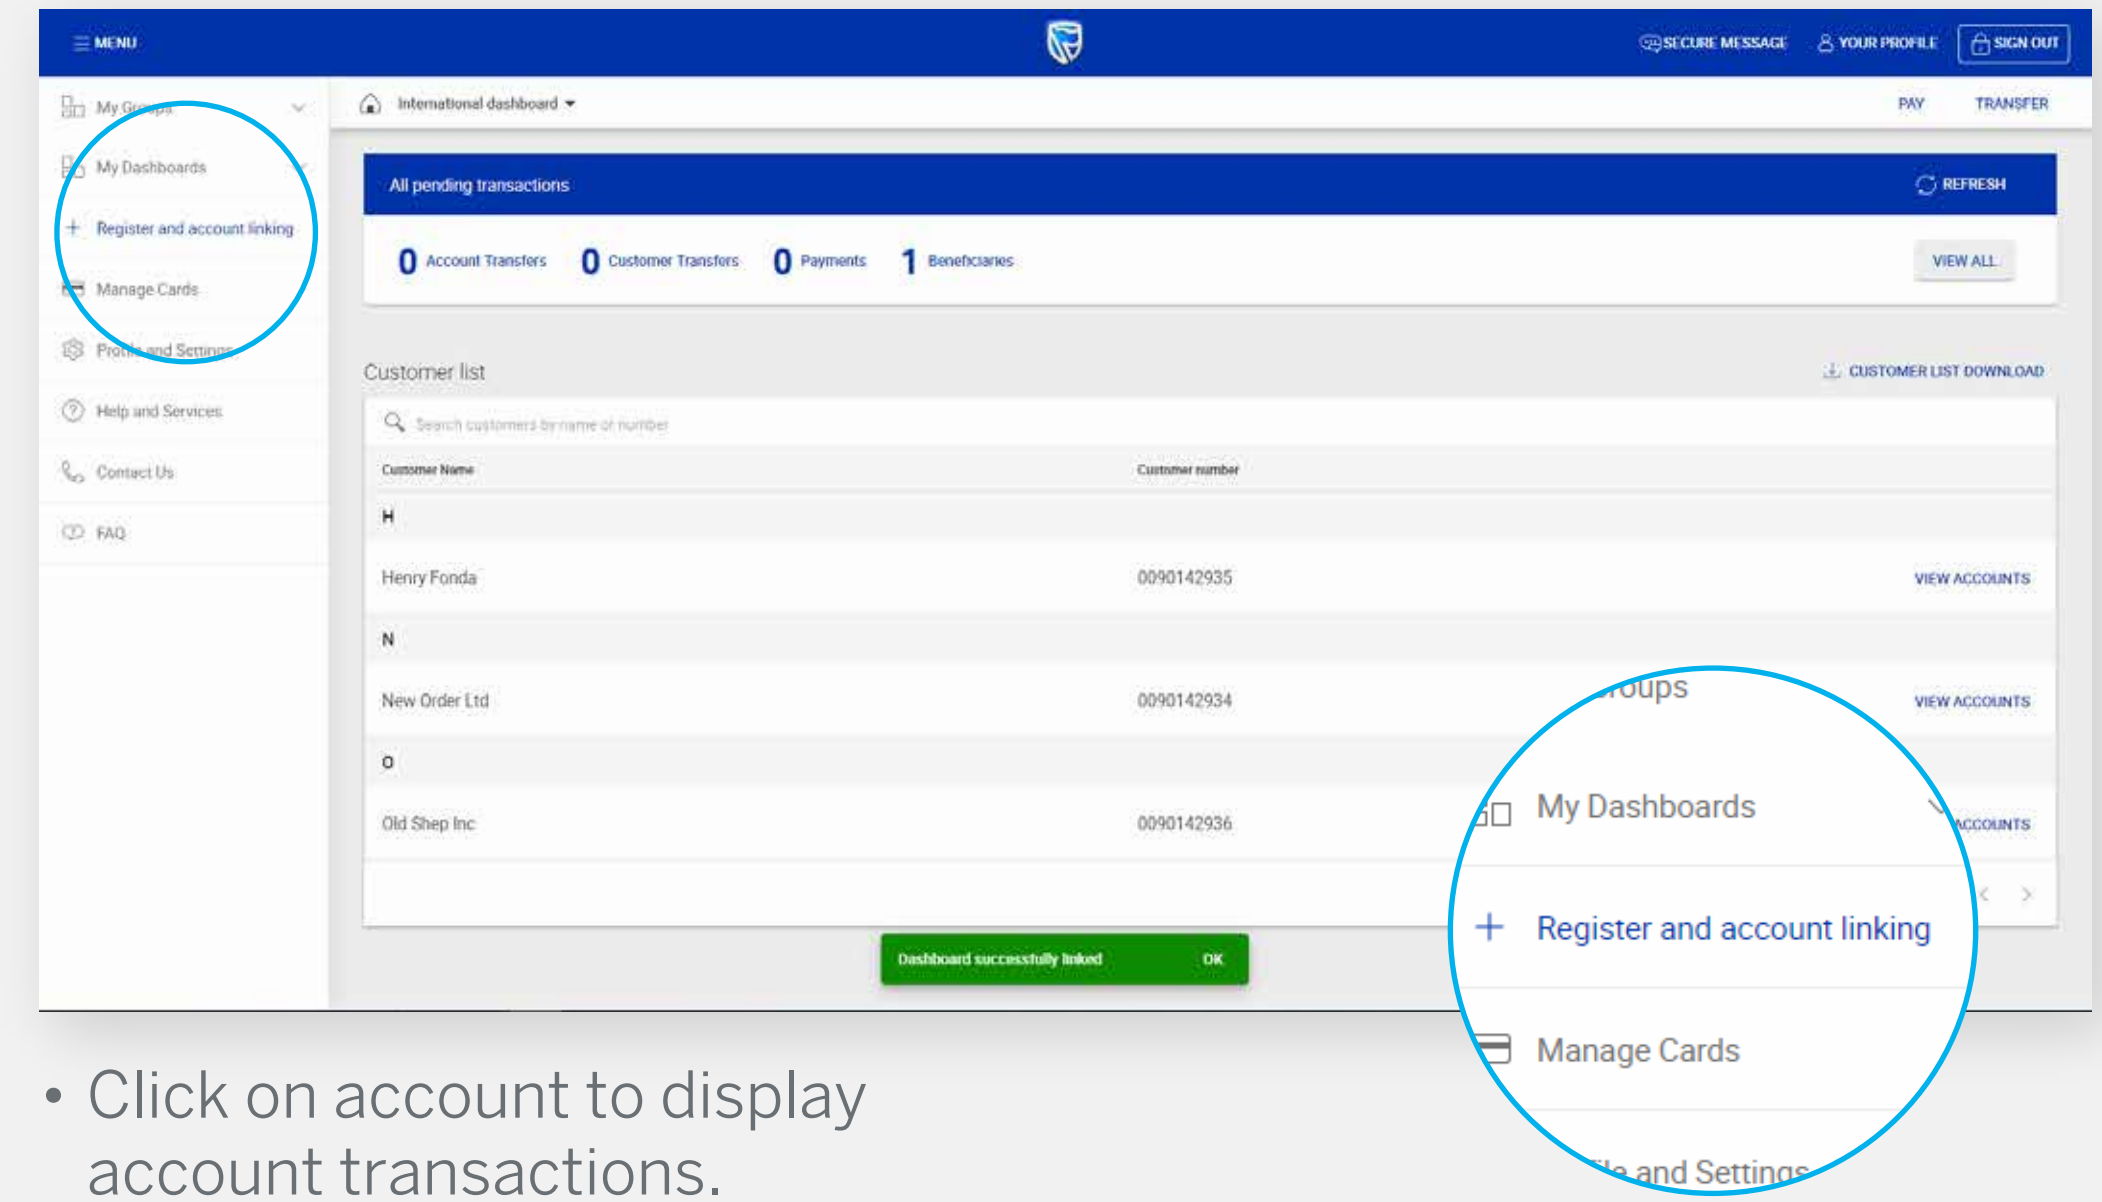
MENU

SECURE MESSAGE YOUR PROFILE SIGN OUT

My Groups

My Dashboards

Register and account linking

Manage Cards

Profile and Settings

Help and Services

Contact Us

FAQ

International dashboard

PAY TRANSFER

All pending transactions

REFRESH

0 Account Transfers 0 Customer Transfers 0 Payments 1 Beneficiaries

VIEW ALL

Customer list

CUSTOMER LIST DOWNLOAD

Search customers by name or number

| Customer Name | Customer number | |
|---|---|---|
| H | | |
| Henry Fonda | 0090142935 | VIEW ACCOUNTS |
| N | | |
| New Order Ltd | 0090142934 | VIEW ACCOUNTS |
| O | | |
| Old Shep Inc | 0090142936 | ACCOUNTS |

Dashboard successfully linked OK

roups

My Dashboards

Register and account linking

Manage Cards

ile and Settings

• Click on account to display account transactions.